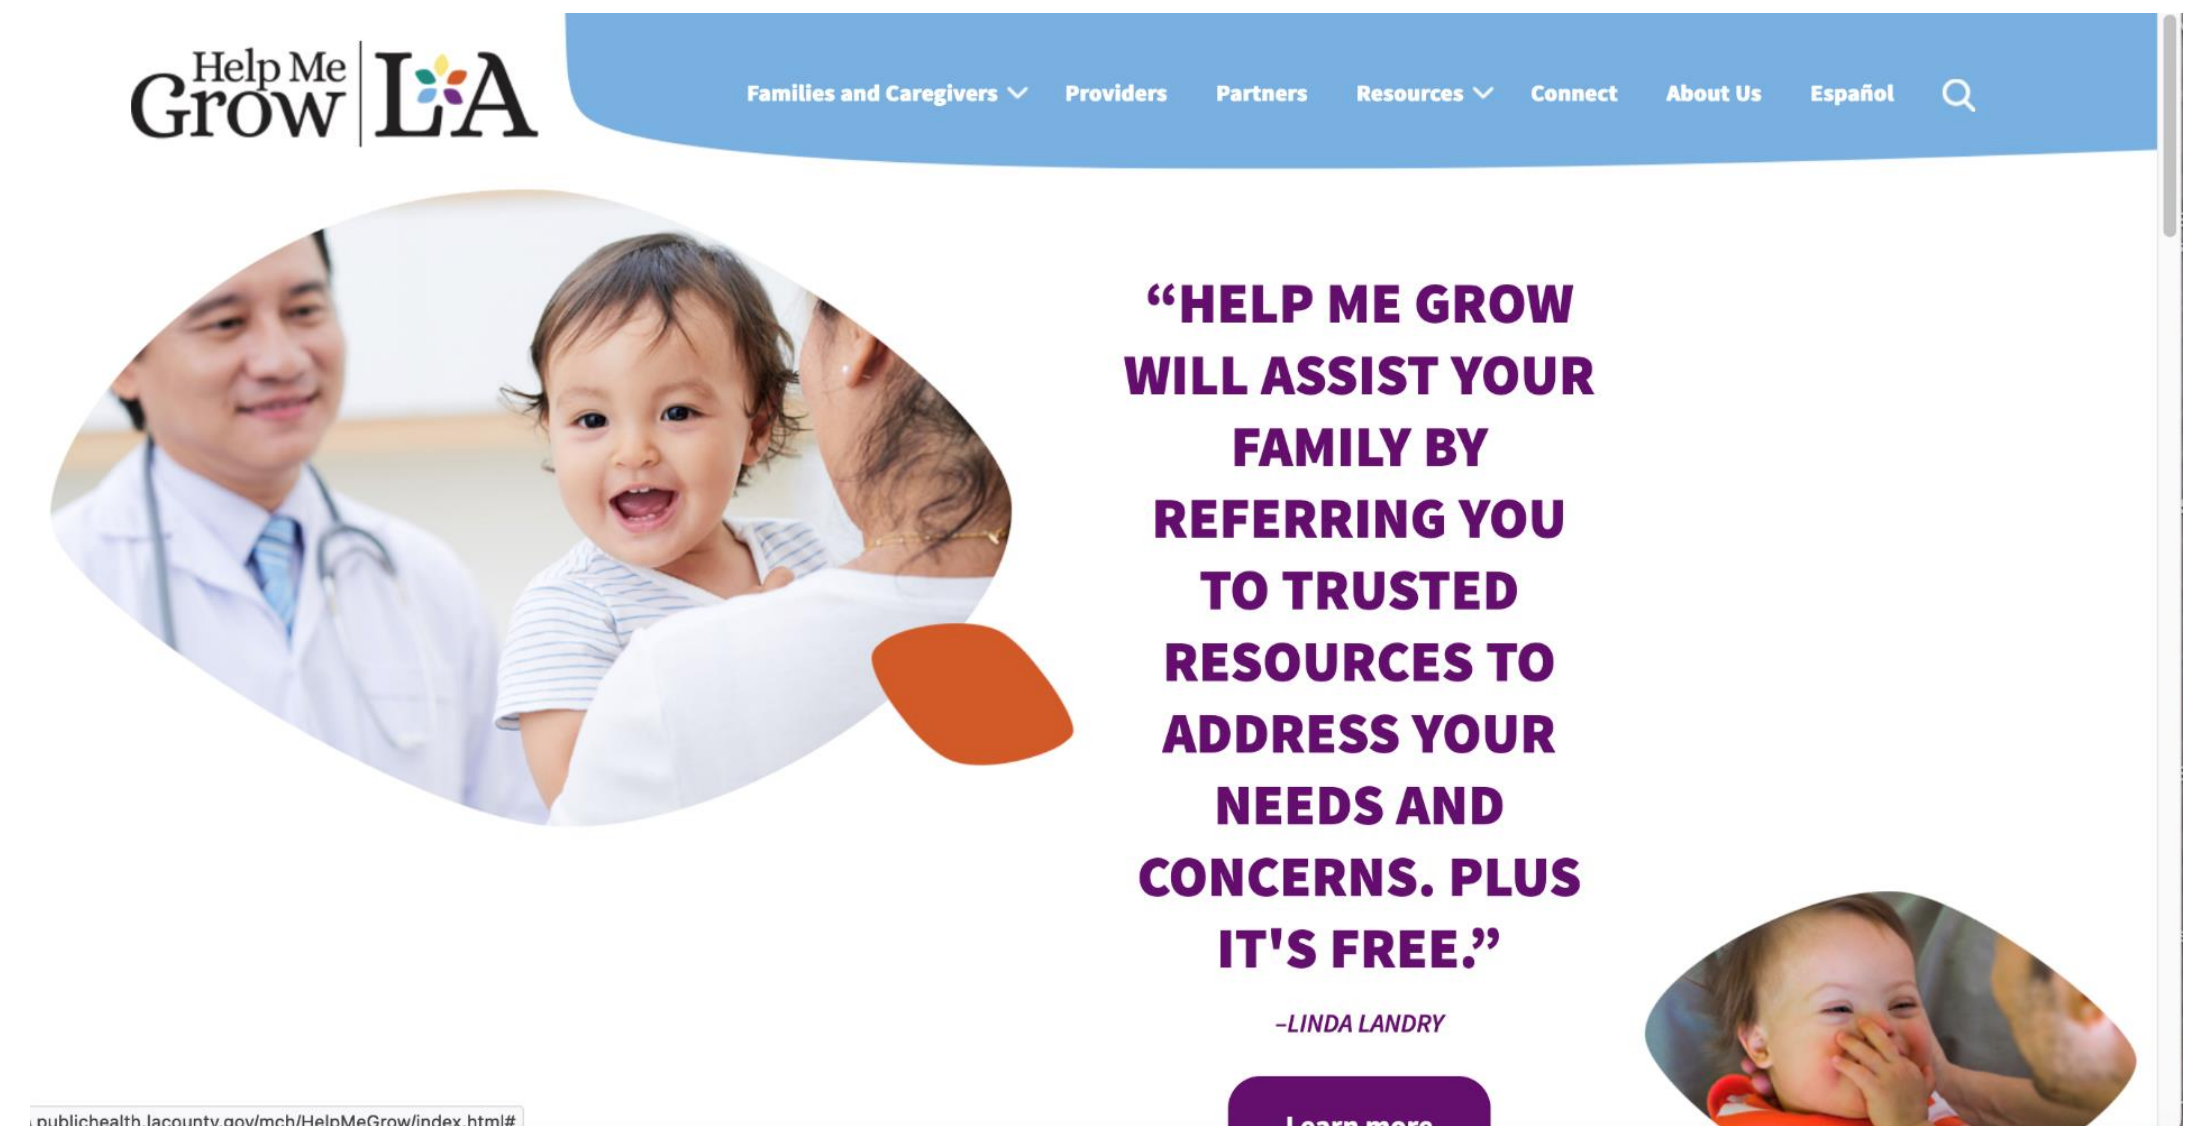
Help Me Grow LA

Families and Caregivers Providers Partners Resources Connect About Us Español

"HELP ME GROW WILL ASSIST YOUR FAMILY BY REFERRING YOU TO TRUSTED RESOURCES TO ADDRESS YOUR NEEDS AND CONCERNS. PLUS IT'S FREE."

–LINDA LANDRY

Learn more

publichealth.lacounty.gov/mch/HelpMeGrow/index.html#